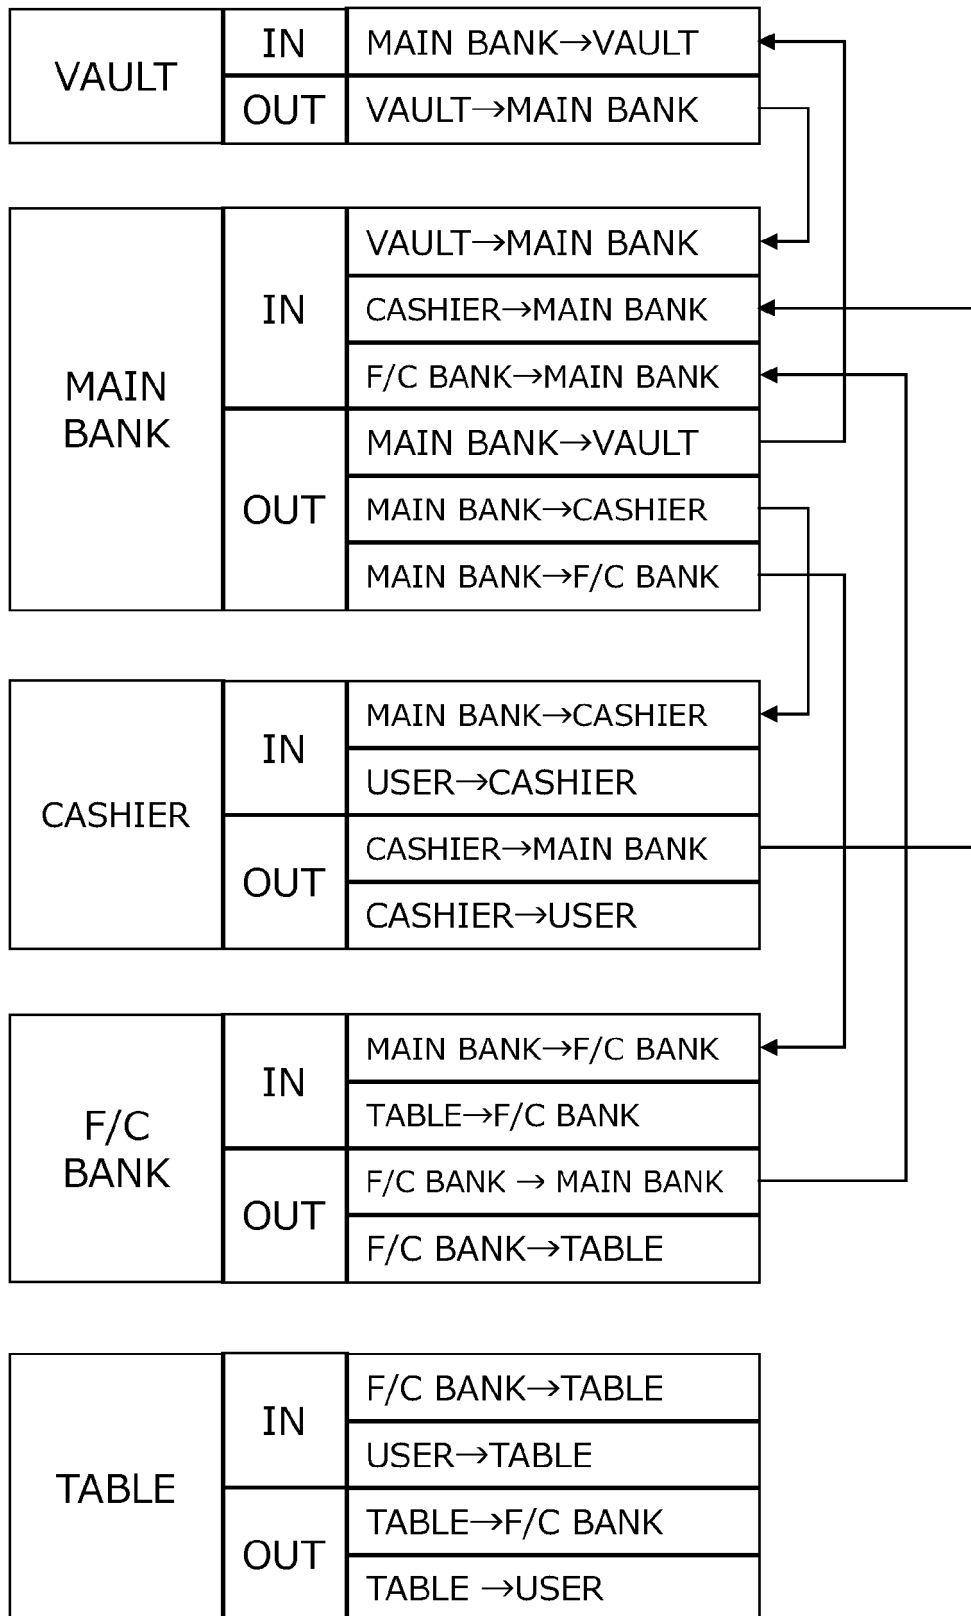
| VAULT | IN | MAIN BANK→VAULT |
|---|---|---|
| | OUT | VAULT→MAIN BANK |

| MAIN BANK | IN | VAULT→MAIN BANK |
|---|---|---|
| | | CASHIER→MAIN BANK |
| | | F/C BANK→MAIN BANK |
| | OUT | MAIN BANK→VAULT |
| | | MAIN BANK→CASHIER |
| | | MAIN BANK→F/C BANK |

| CASHIER | IN | MAIN BANK→CASHIER |
|---|---|---|
| | | USER→CASHIER |
| | OUT | CASHIER→MAIN BANK |
| | | CASHIER→USER |

| F/C BANK | IN | MAIN BANK→F/C BANK |
|---|---|---|
| | | TABLE→F/C BANK |
| | OUT | F/C BANK → MAIN BANK |
| | | F/C BANK→TABLE |

| TABLE | IN | F/C BANK→TABLE |
|---|---|---|
| | | USER→TABLE |
| | OUT | TABLE→F/C BANK |
| | | TABLE →USER |